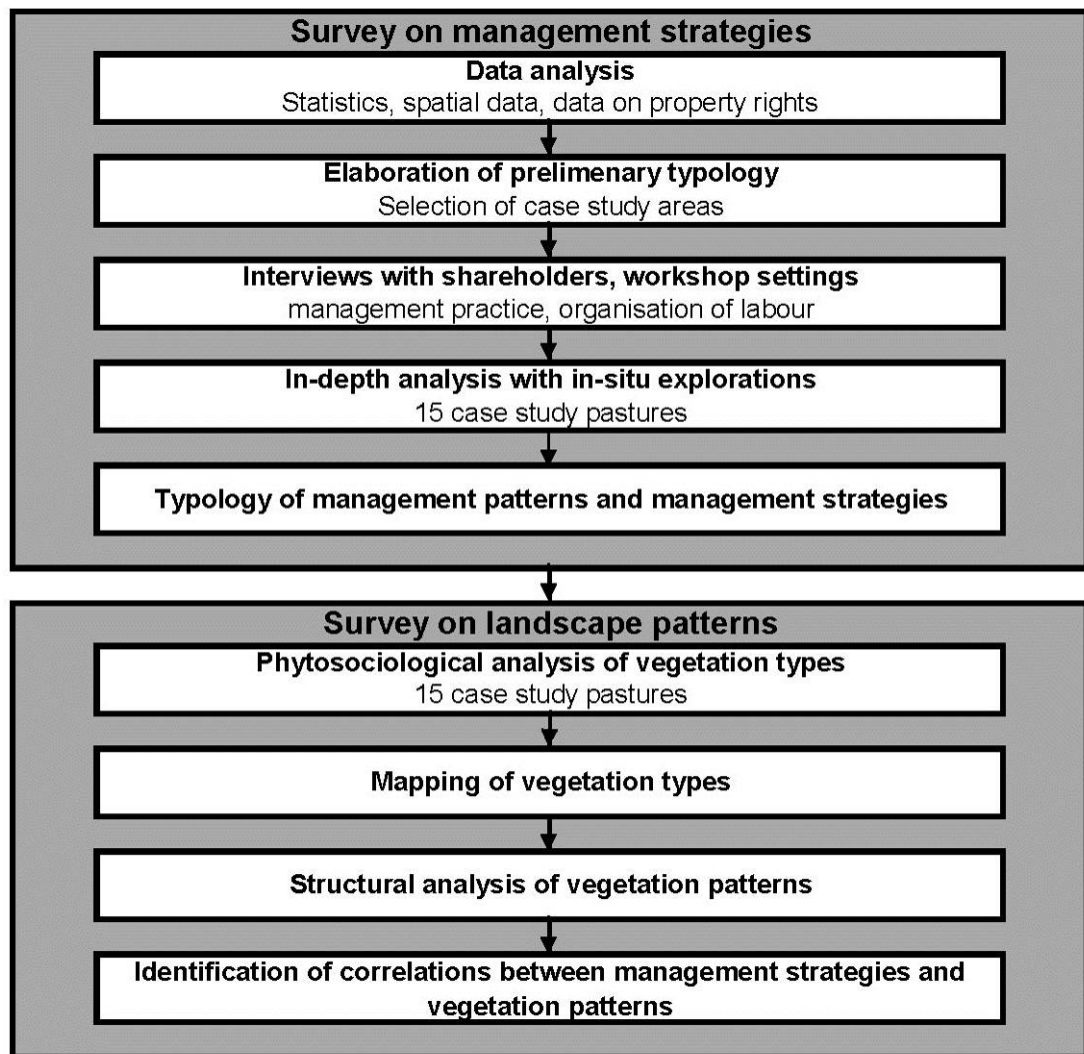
Survey on management strategies

Data analysis
Statistics, spatial data, data on property rights

Elaboration of prelimenary typology
Selection of case study areas

Interviews with shareholders, workshop settings
management practice, organisation of labour

In-depth analysis with in-situ explorations
15 case study pastures

Typology of management patterns and management strategies

Survey on landscape patterns

Phytosociological analysis of vegetation types
15 case study pastures

Mapping of vegetation types

Structural analysis of vegetation patterns

Identification of correlations between management strategies and vegetation patterns